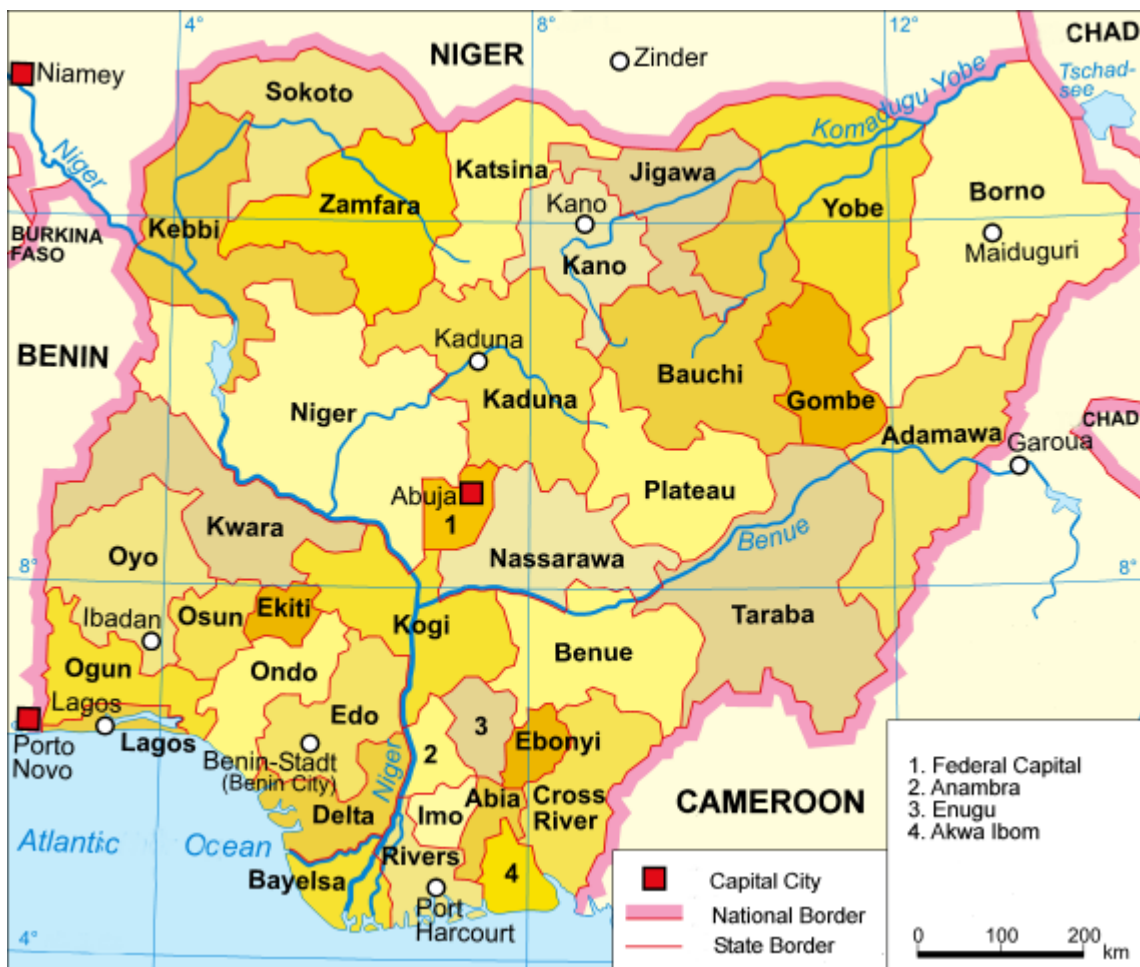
4°
8°
12°
NIGER
Zinder
CHAD
Niamey
Tschad-see
Niger
Sokoto
Komadugu Yobe
Katsina
Jigawa
Zamfara
Borno
Kano
Yobe
BURKINA FASO
Kebbi
Maiduguri
Kano
BENIN
Kaduna
Bauchi
Niger
Kaduna
Gombe
CHAD
Adamawa
Garoua
Abuja
Plateau
1
Kwara
Benue
8°
Oyo
Nassarawa
8°
Ekiti
Ibadan
Osun
Kogi
Taraba
Benue
Ogun
Ondo
Lagos
3
Porto Novo
Lagos
Edo
Ebonyi
Benin-Stadt (Benin City)
2
Niger
Abia
Cross River
CAMEROON
Atlantic
Ocean
Delta
Imo
Rivers
4
Bayelsa
Port Harcourt
4°
1. Federal Capital
2. Anambra
3. Enugu
4. Akwa Ibom
Capital City
National Border
State Border
0
100
200
km